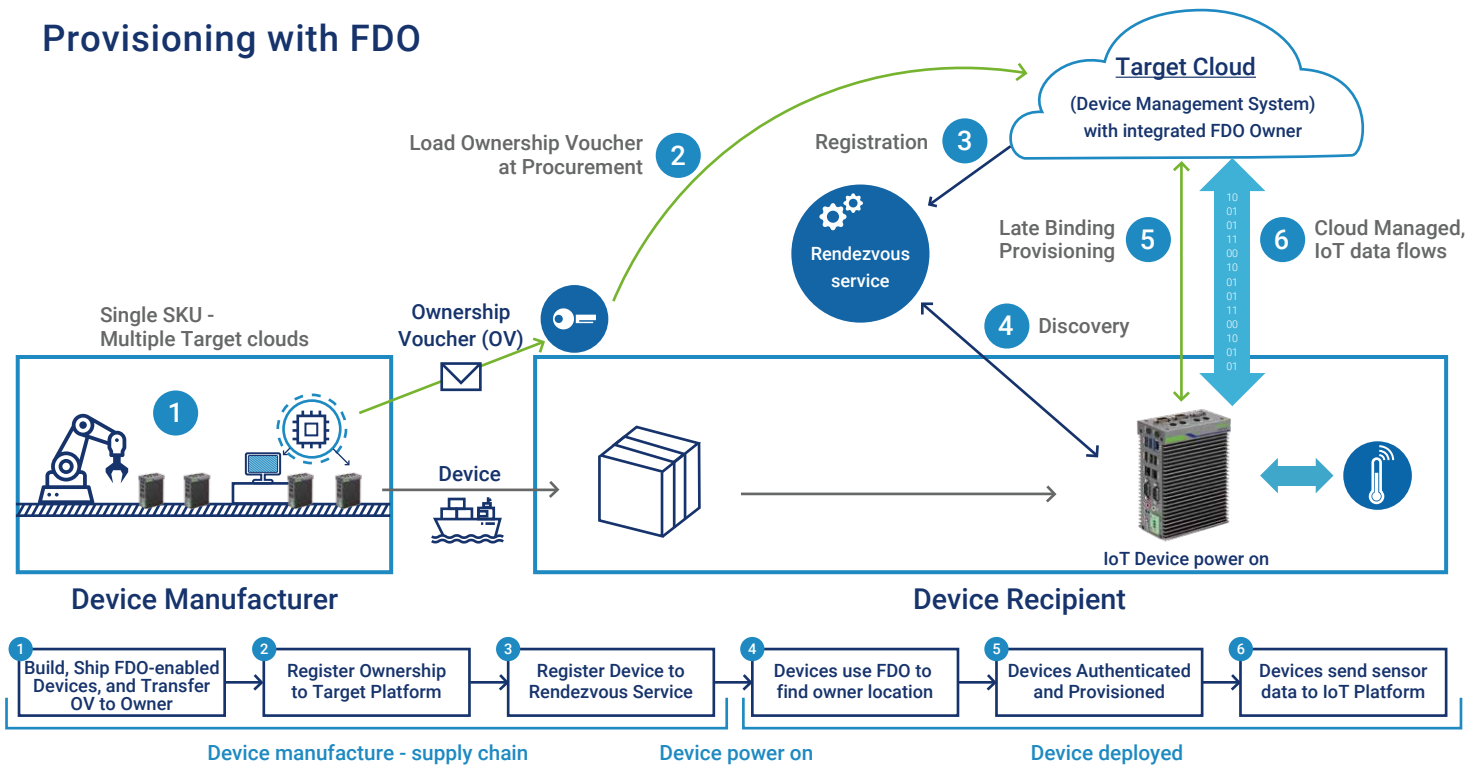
Provisioning with FDO

Target Cloud
(Device Management System)
with integrated FDO Owner

Load Ownership Voucher at Procurement 2

Registration 3

Rendezvous service

Late Binding Provisioning 5

6 Cloud Managed, IoT data flows

10 01 01 11 00 10 01 01 11 00 10 01 01

Single SKU - Multiple Target clouds

Ownership Voucher (OV)

4 Discovery

1

Device

IoT Device power on

Device Manufacturer

Device Recipient

1 Build, Ship FDO-enabled Devices, and Transfer OV to Owner

2 Register Ownership to Target Platform

3 Register Device to Rendezvous Service

4 Devices use FDO to find owner location

5 Devices Authenticated and Provisioned

6 Devices send sensor data to IoT Platform

Device manufacture - supply chain

Device power on

Device deployed